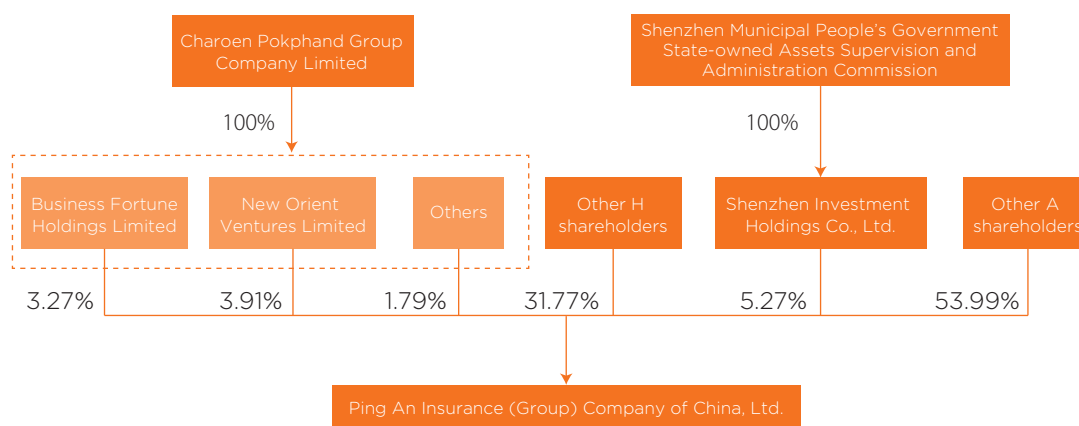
Charoen Pokphand Group Company Limited

Shenzhen Municipal People's Government State-owned Assets Supervision and Administration Commission

100%

100%

Business Fortune Holdings Limited

New Orient Ventures Limited

Others

Other H shareholders

Shenzhen Investment Holdings Co., Ltd.

Other A shareholders

3.27%

3.91%

1.79%

31.77%

5.27%

53.99%

Ping An Insurance (Group) Company of China, Ltd.